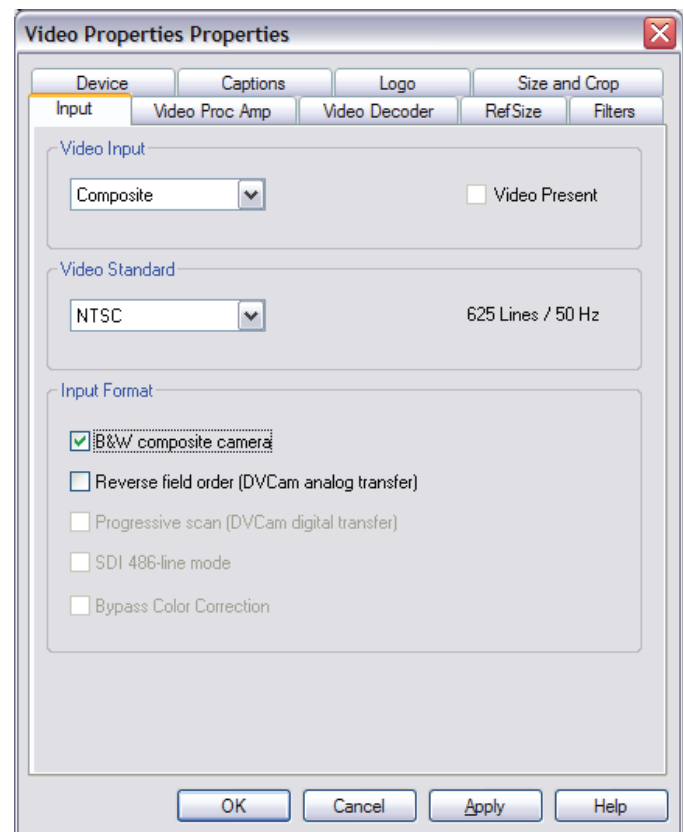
Video Properties Properties

Device | Captions | Logo | Size and Crop
Input | Video Proc Amp | Video Decoder | RefSize | Filters

Video Input

Composite

Video Present

Video Standard

NTSC

625 Lines / 50 Hz

Input Format

B&W composite camera

Reverse field order (DVCam analog transfer)

Progressive scan (DVCam digital transfer)

SDI 486-line mode

Bypass Color Correction

OK | Cancel | Apply | Help